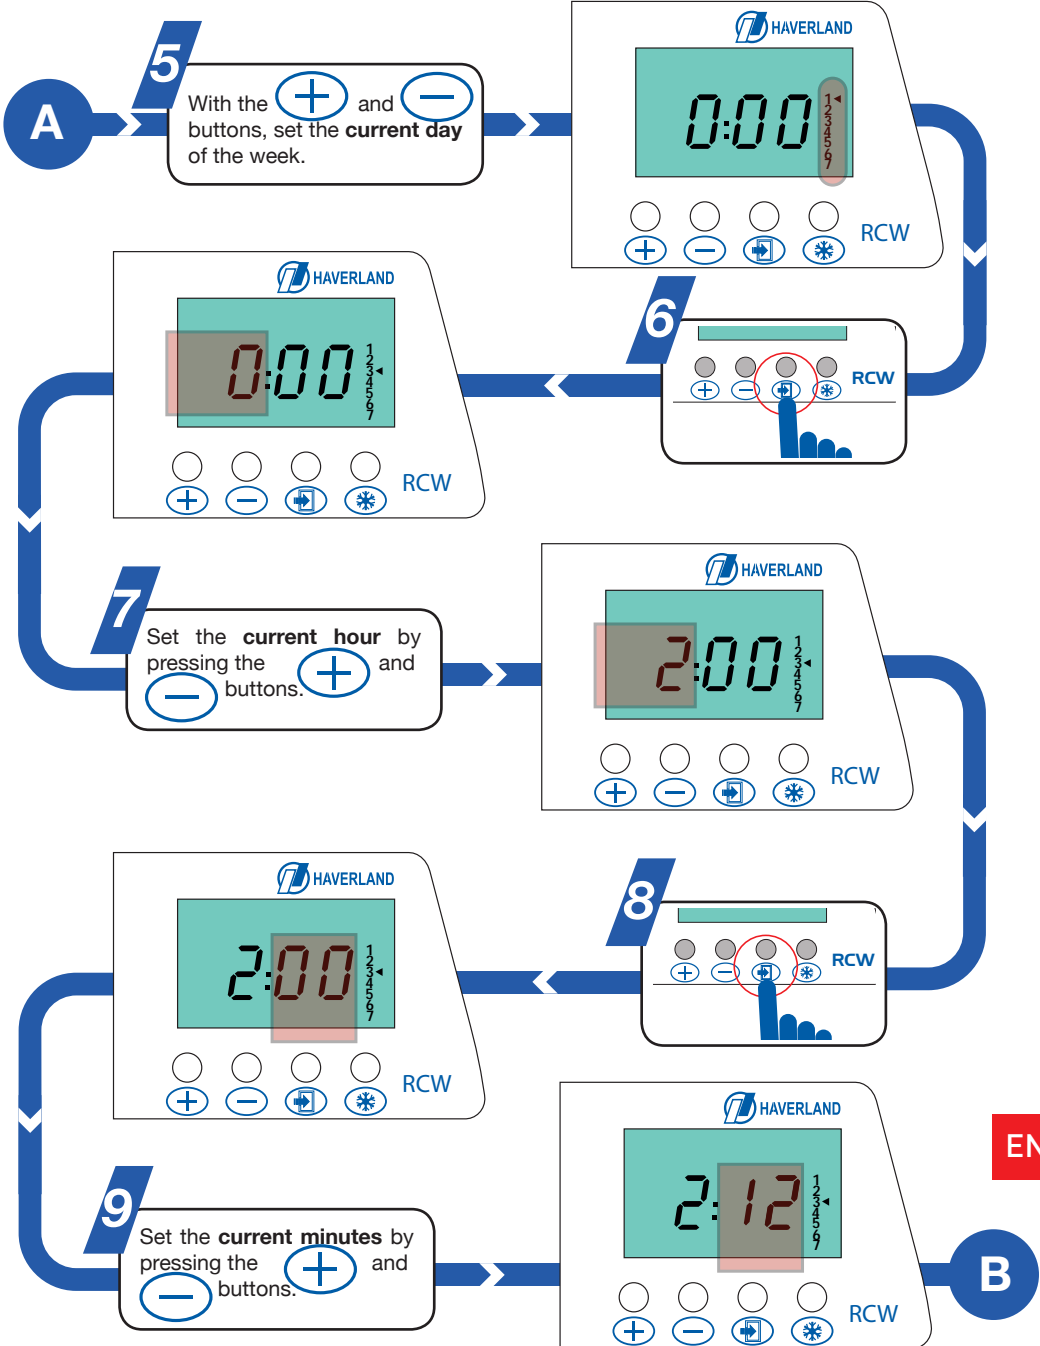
A

5 With the + and − buttons, set the current day of the week.

HAVERLAND
0:00
1
2
3
4
5
6
7
+ − RCW

6
RCW

HAVERLAND
0:00
1
2
3
4
5
6
7
+ − RCW

7 Set the current hour by pressing the + and − buttons.

HAVERLAND
2:00
1
2
3
4
5
6
7
+ − RCW

8
RCW

HAVERLAND
2:00
1
2
3
4
5
6
7
+ − RCW

9 Set the current minutes by pressing the + and − buttons.

HAVERLAND
2:12
1
2
3
4
5
6
7
+ − RCW

B

EN